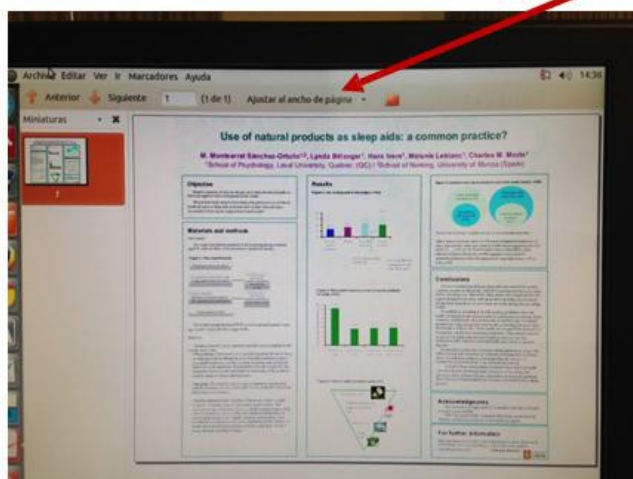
Archivo Editar Ver Ir Marcadores Ayuda

14:36

Anterior Siguiente 1 (1 de 1) Ajustar al ancho de página

Miniaturas

1

Use of natural products as sleep aids: a common practice?

M. Montserrat Sánchez-Ortuño¹², Lynda Bélanger¹, Hans Ivers¹, Mélanie Leblanc¹, Charles M. Morin¹

¹School of Psychology, Laval University, Quebec (QC); ²School of Nursing, University of Murcia (Spain)

Objectives

Results

Materials and methods

Conclusions

Acknowledgments

For further information